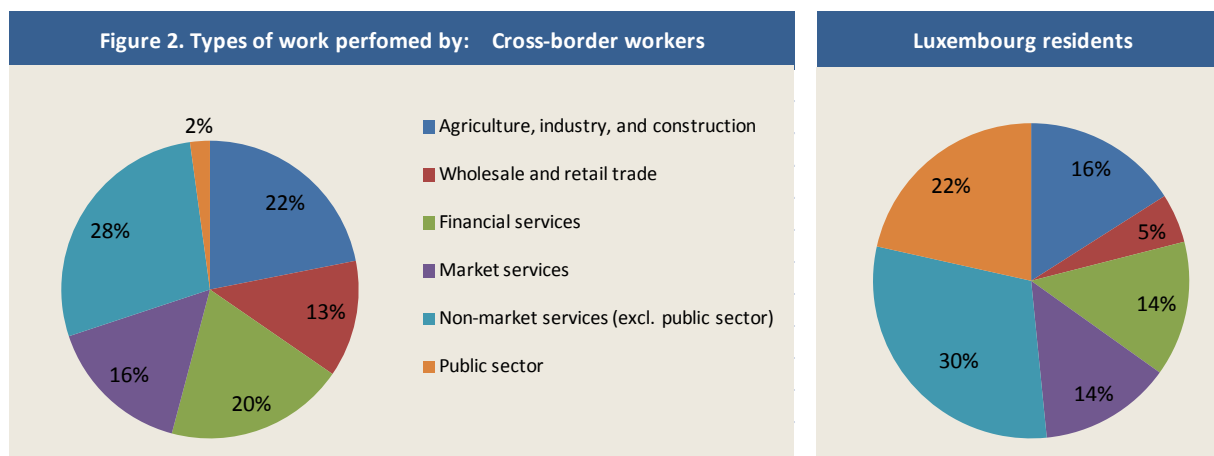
Figure 2. Types of work perfomed by: Cross-border workers

2%
22%
13%
20%
16%
28%

Agriculture, industry, and construction
Wholesale and retail trade
Financial services
Market services
Non-market services (excl. public sector)
Public sector

Luxembourg residents

16%
5%
14%
14%
30%
22%